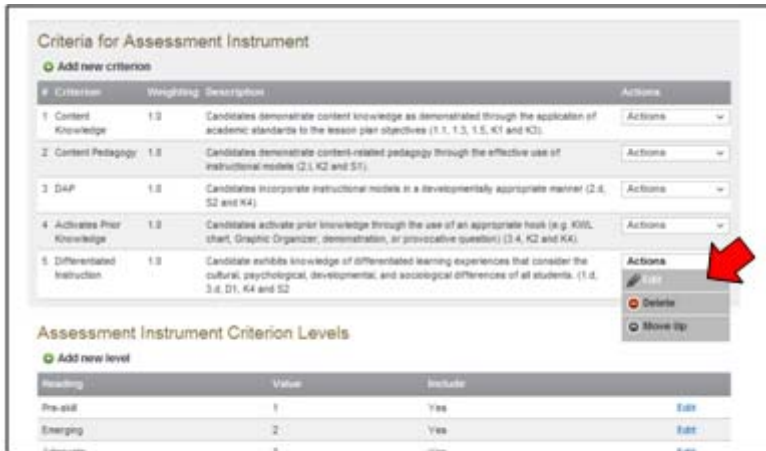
Criteria for Assessment Instrument

Add new criterion

| # | Criterion | Weighting | Description | Actions |
|---|---|---|---|---|
| 1 | Content Knowledge | 1.0 | Candidates demonstrate content knowledge as demonstrated through the application of academic standards to the lesson plan objectives (1.1, 1.3, 1.5, K1 and K3). | Actions |
| 2 | Content Pedagogy | 1.0 | Candidates demonstrate content-related pedagogy through the effective use of instructional models (2.l, K2 and S1). | Actions |
| 3 | DAP | 1.0 | Candidates incorporate instructional models in a developmentally appropriate manner (2.d, S2 and K4). | Actions |
| 4 | Activates Prior Knowledge | 1.0 | Candidates activate prior knowledge through the use of an appropriate hook (e.g. KWL chart, Graphic Organizer, demonstration, or provocative question) (3.4, K2 and K4). | Actions |
| 5 | Differentiated Instruction | 1.0 | Candidate exhibits knowledge of differentiated learning experiences that consider the cultural, psychological, developmental, and sociological differences of all students. (1.d, 3.d, D1, K4 and S2 | Actions |

Edit
Delete
Move Up

Assessment Instrument Criterion Levels

Add new level

| Heading | Value | Include | |
|---|---|---|---|
| Pre-skill | 1 | Yes | Edit |
| Emerging | 2 | Yes | Edit |
| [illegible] | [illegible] | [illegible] | Edit |